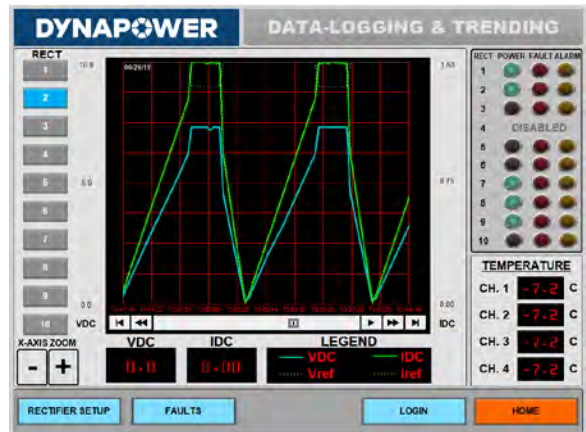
DYNAPOWER

DATA-LOGGING & TRENDING

RECT

1
2
3
4
5
6
7
8
9
10

10.0
5.0
0.0
VDC

06/26/15

1.50
0.75
0.00
IDC

X-AXIS ZOOM
-
+

VDC
0.0

IDC
0.00

LEGEND
VDC
IDC
Vref
Iref

RECT POWER FAULT ALARM
1
2
3
4 DISABLED
5
6
7
8
9
10

TEMPERATURE
CH. 1 -7.2 C
CH. 2 -7.2 C
CH. 3 -7.2 C
CH. 4 -7.2 C

RECTIFIER SETUP
FAULTS
LOGIN
HOME